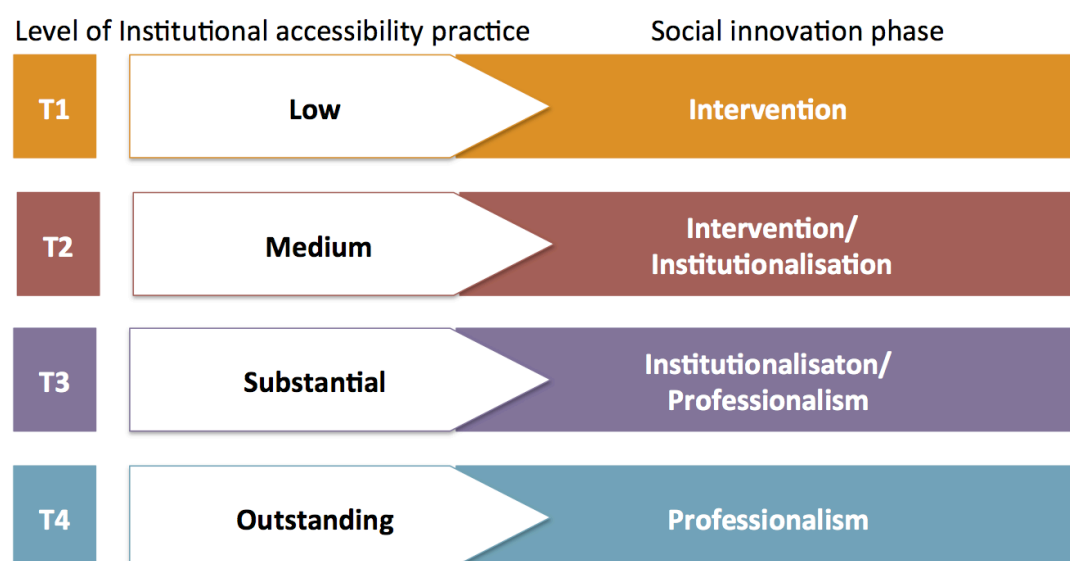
Level of Institutional accessibility practice

Social innovation phase

T1

Low

Intervention

T2

Medium

Intervention/ Institutionalisation

T3

Substantial

Institutionalisaton/ Professionalism

T4

Outstanding

Professionalism